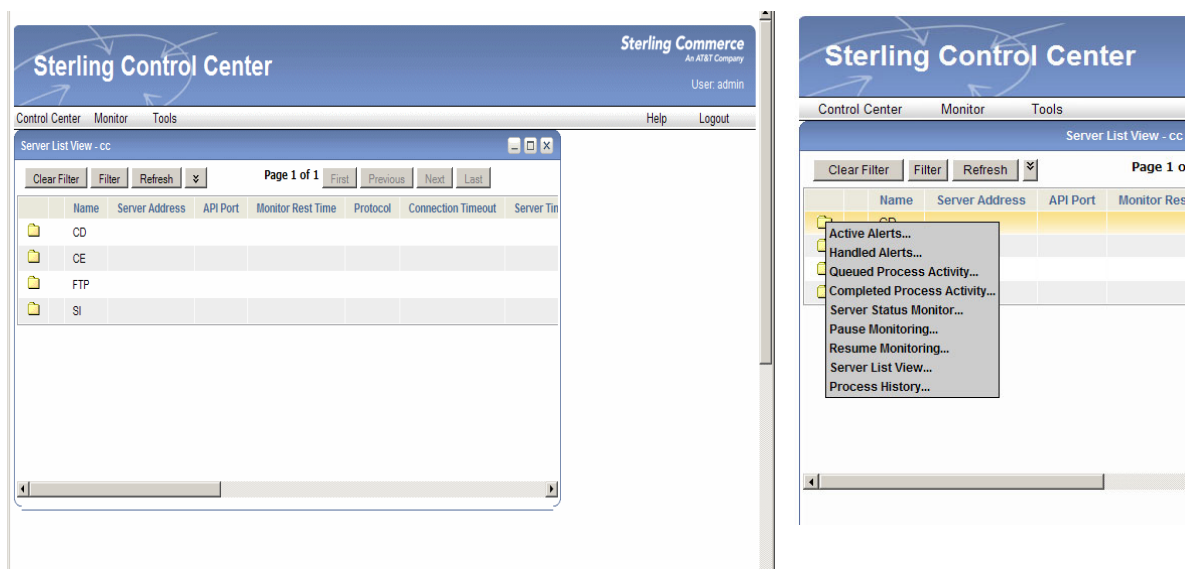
Sterling Control Center

Sterling Commerce
An AT&T Company

User: admin

Control Center Monitor Tools Help Logout

Server List View - cc

Clear Filter Filter Refresh

Page 1 of 1 First Previous Next Last

| | Name | Server Address | API Port | Monitor Rest Time | Protocol | Connection Timeout | Server Tim |
|---|---|---|---|---|---|---|---|
| | CD | | | | | | |
| | CE | | | | | | |
| | FTP | | | | | | |
| | SI | | | | | | |

Sterling Control Center

Control Center Monitor Tools

Server List View - cc

Clear Filter Filter Refresh

Page 1 o

| | Name | Server Address | API Port | Monitor Res |
|---|---|---|---|---|
| | CD | | | |

Active Alerts...
Handled Alerts...
Queued Process Activity...
Completed Process Activity...
Server Status Monitor...
Pause Monitoring...
Resume Monitoring...
Server List View...
Process History...